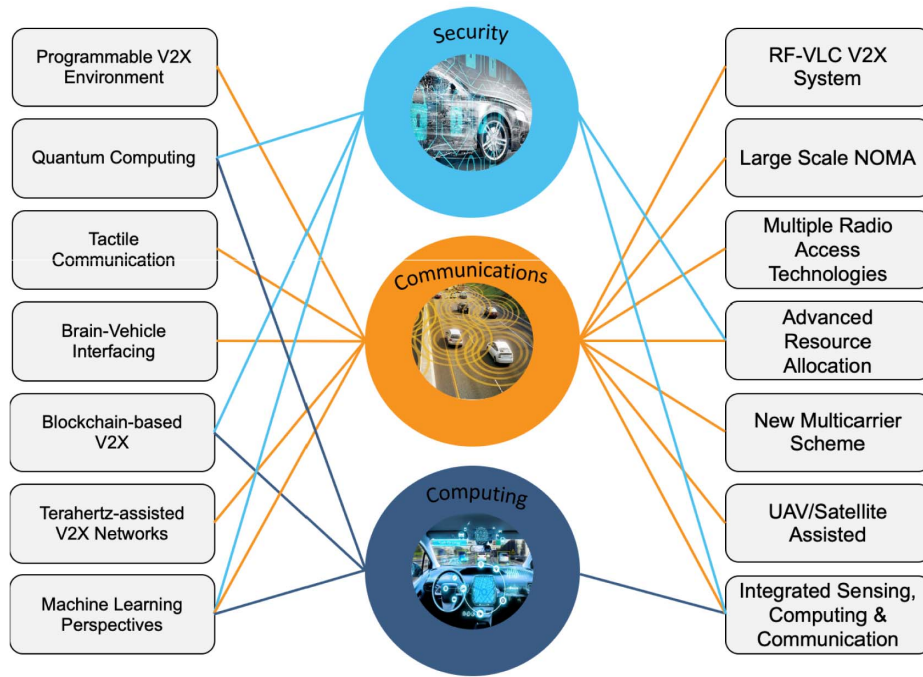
Programmable V2X Environment

Quantum Computing

Tactile Communication

Brain-Vehicle Interfacing

Blockchain-based V2X

Terahertz-assisted V2X Networks

Machine Learning Perspectives

Security

Communications

Computing

RF-VLC V2X System

Large Scale NOMA

Multiple Radio Access Technologies

Advanced Resource Allocation

New Multicarrier Scheme

UAV/Satellite Assisted

Integrated Sensing, Computing & Communication